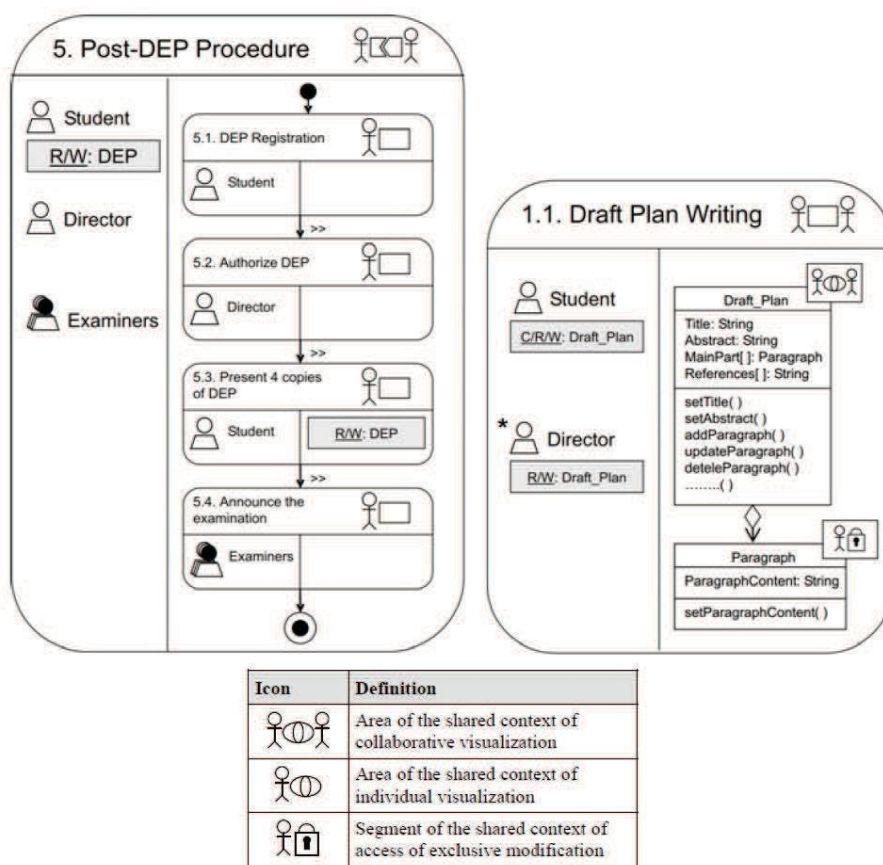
5. Post-DEP Procedure

Student
R/W: DEP

Director

Examiners

5.1. DEP Registration
Student

>>

5.2. Authorize DEP
Director

>>

5.3. Present 4 copies of DEP
Student
R/W: DEP

>>

5.4. Announce the examination
Examiners

1.1. Draft Plan Writing

Student
C/R/W: Draft_Plan

* Director
R/W: Draft_Plan

Draft_Plan
Title: String
Abstract: String
MainPart[ ]: Paragraph
References[ ]: String
setTitle( )
setAbstract( )
addParagraph( )
updateParagraph( )
deteleParagraph( )
.........( )

Paragraph
ParagraphContent: String
setParagraphContent( )

| Icon | Definition |
|---|---|
| | Area of the shared context of collaborative visualization |
| | Area of the shared context of individual visualization |
| | Segment of the shared context of access of exclusive modification |